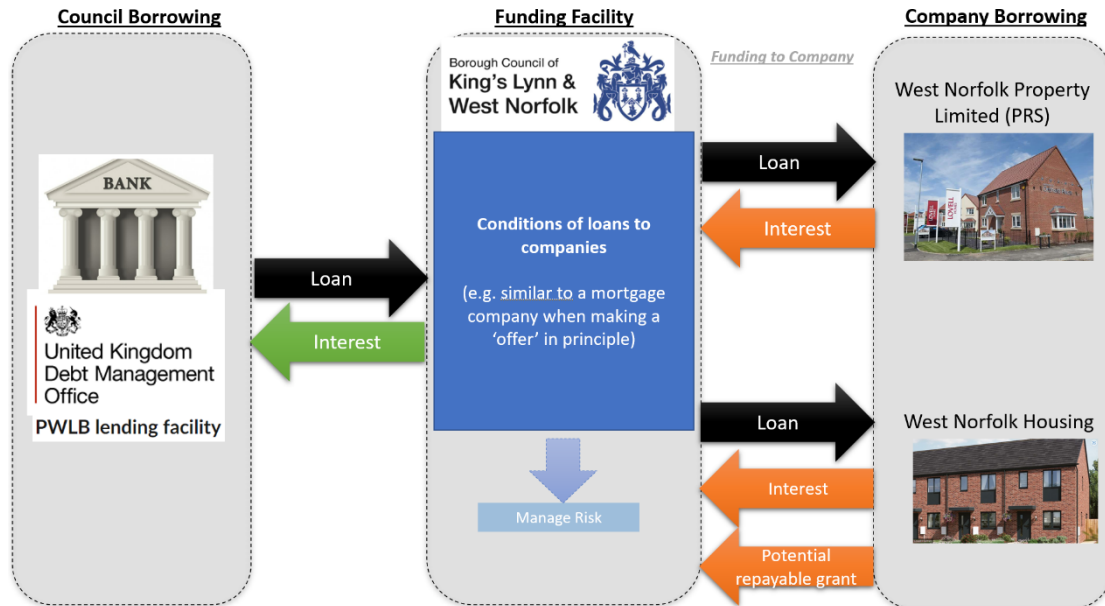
Council Borrowing

BANK

United Kingdom Debt Management Office

PWLB lending facility

Loan

Interest

Funding Facility

Borough Council of King's Lynn & West Norfolk

Conditions of loans to companies

(e.g. similar to a mortgage company when making a 'offer' in principle)

Manage Risk

Funding to Company

Loan

Interest

Loan

Interest

Potential repayable grant

Company Borrowing

West Norfolk Property Limited (PRS)

West Norfolk Housing